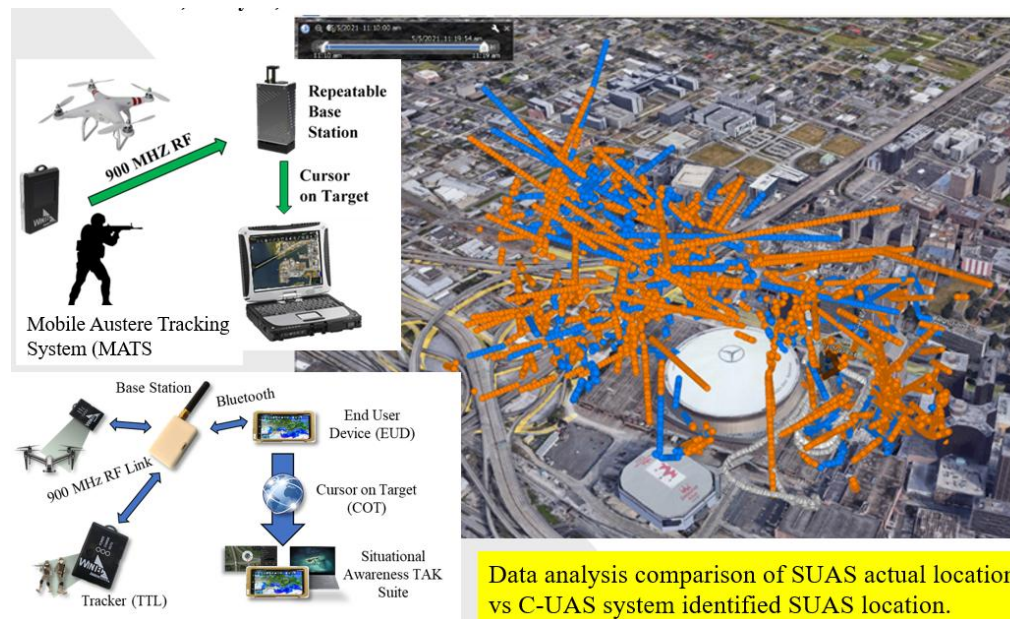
5/5/2021 11:10:00 am
5/5/2021 11:19:54 am

900 MHZ RF

Repeatable Base Station

Cursor on Target

Mobile Austere Tracking System (MATS

Base Station

Bluetooth

End User Device (EUD)

900 MHz RF Link

Cursor on Target (COT)

Situational Awareness TAK Suite

Tracker (TTL)

Data analysis comparison of SUAS actual location vs C-UAS system identified SUAS location.